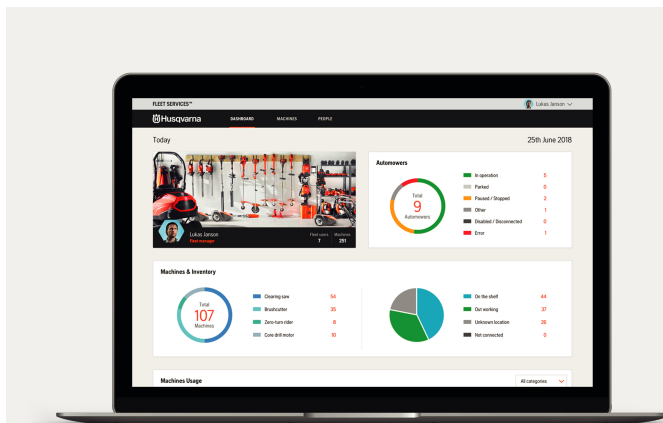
FLEET SERVICES™

Lukas Janson

Husqvarna

DASHBOARD

MACHINES

PEOPLE

Today

25th June 2018

Lukas Janson
Fleet manager

Fleet users
7

Machines
251

Automowers

Total
9
Automowers

| | |
|---|---|
| In operation | 5 |
| Parked | 0 |
| Paused / Stopped | 2 |
| Other | 1 |
| Disabled / Disconnected | 0 |
| Error | 1 |

Machines & Inventory

Total
107
Machines

| | |
|---|---|
| Clearing saw | 54 |
| Brushcutter | 35 |
| Zero-turn rider | 8 |
| Core drill motor | 10 |

| | |
|---|---|
| On the shelf | 44 |
| Out working | 37 |
| Unknown location | 26 |
| Not connected | 0 |

Machines Usage

All categories